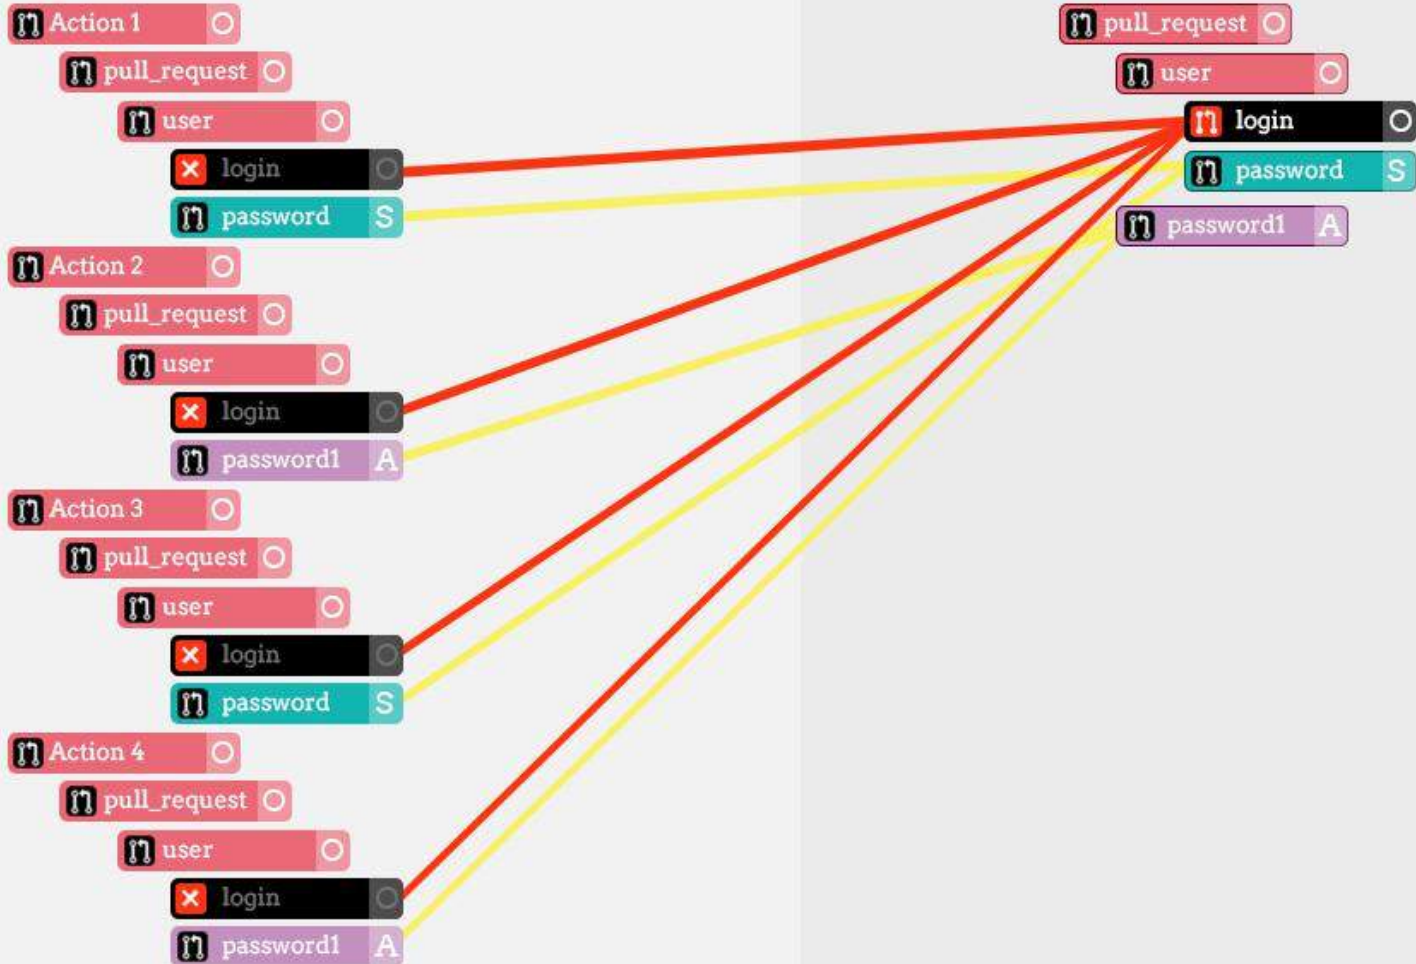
Action 1
pull_request
user
login
password S
Action 2
pull_request
user
login
password1 A
Action 3
pull_request
user
login
password S
Action 4
pull_request
user
login
password1 A

pull_request
user
login
password S
password1 A